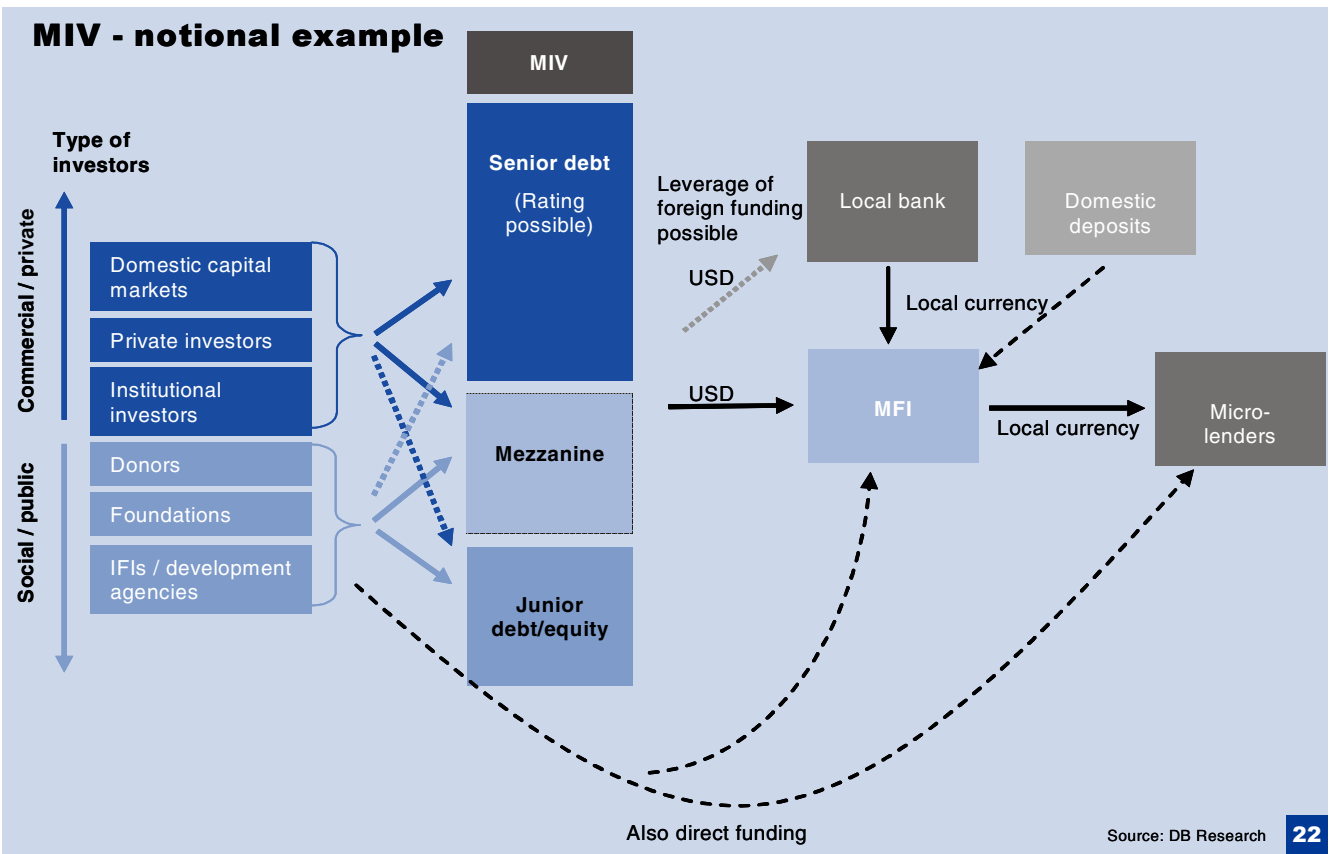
MIV - notional example

MIV

Type of investors

Commercial / private

Social / public

Domestic capital markets

Private investors

Institutional investors

Donors

Foundations

IFIs / development agencies

Senior debt

(Rating possible)

Mezzanine

Junior debt/equity

Leverage of foreign funding possible

USD

Local bank

Domestic deposits

Local currency

USD

MFI

Local currency

Micro-lenders

Also direct funding

Source: DB Research

22